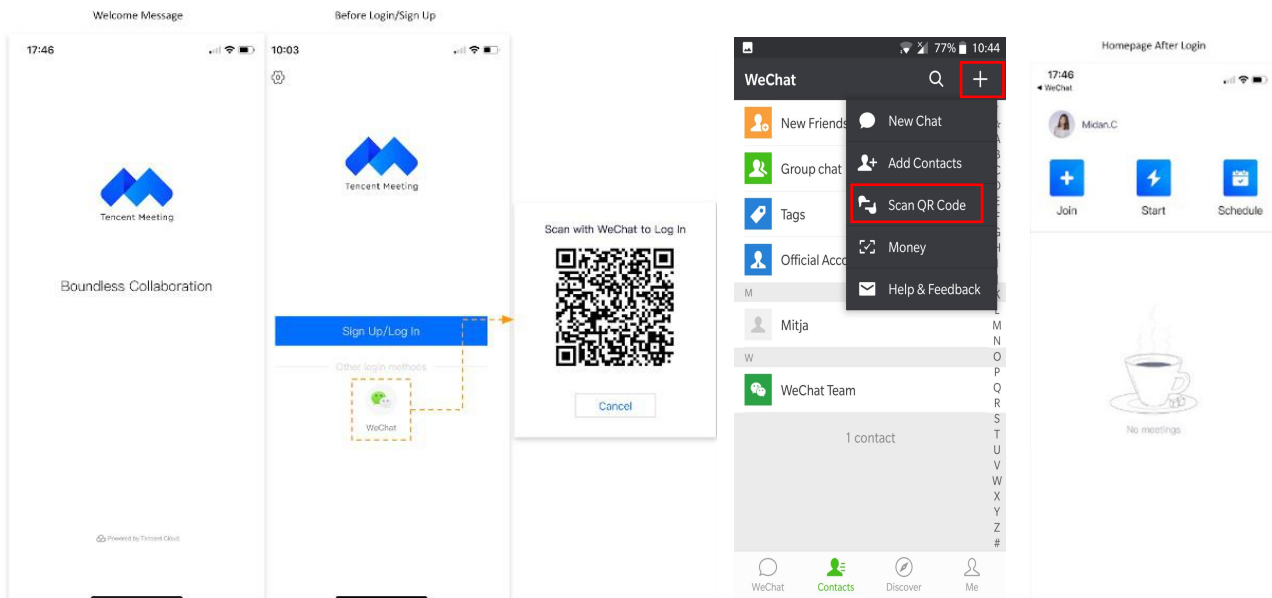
Welcome Message

17:46

Tencent Meeting

Boundless Collaboration

Powered by Tencent Cloud

Before Login/Sign Up

10:03

Tencent Meeting

Sign Up/Log In

Other login methods

WeChat

Scan with WeChat to Log In

Cancel

77% 10:44

WeChat

New Friends

Group chat

Tags

Official Acco

M

Mitja

W

WeChat Team

1 contact

New Chat

Add Contacts

Scan QR Code

Money

Help & Feedback

A B C D E F G H K L M N O P Q R S T U V W X Y Z #

WeChat Contacts Discover Me

Homepage After Login

17:46
◂ WeChat

Midan.C

Join Start Schedule

No meetings